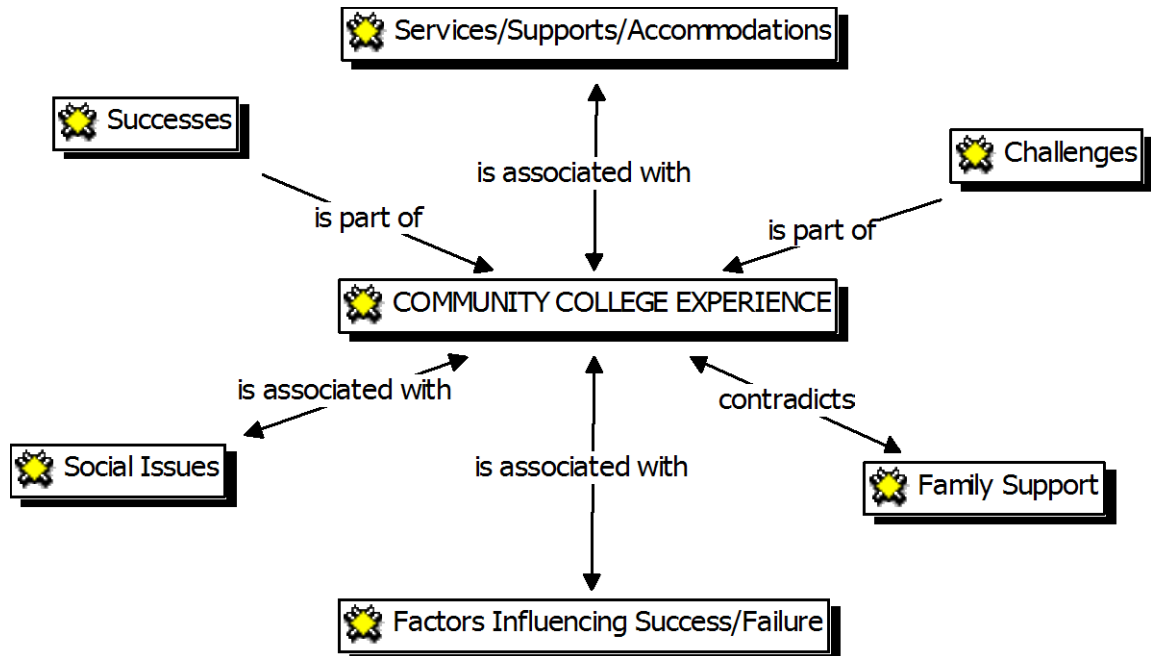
Services/Supports/Accommodations

Successes

is associated with

Challenges

is part of

is part of

COMMUNITY COLLEGE EXPERIENCE

is associated with

contradicts

Social Issues

is associated with

Family Support

Factors Influencing Success/Failure